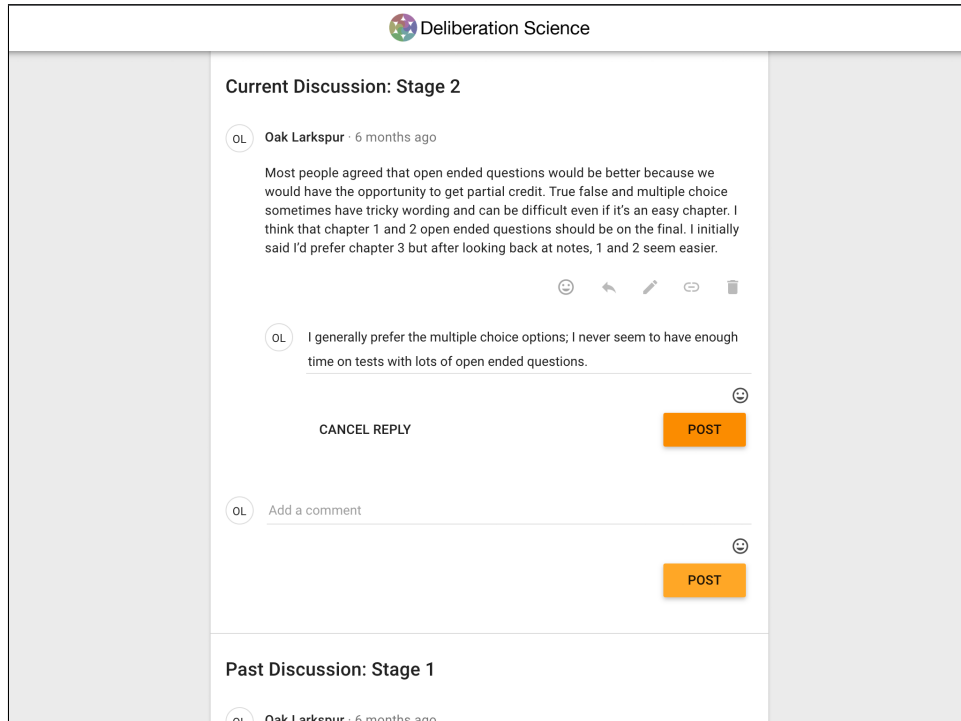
Deliberation Science

Current Discussion: Stage 2

OL Oak Larkspur · 6 months ago

Most people agreed that open ended questions would be better because we would have the opportunity to get partial credit. True false and multiple choice sometimes have tricky wording and can be difficult even if it's an easy chapter. I think that chapter 1 and 2 open ended questions should be on the final. I initially said I'd prefer chapter 3 but after looking back at notes, 1 and 2 seem easier.

OL I generally prefer the multiple choice options; I never seem to have enough time on tests with lots of open ended questions.

CANCEL REPLY

POST

OL Add a comment

POST

Past Discussion: Stage 1

OL Oak Larkspur · 6 months ago